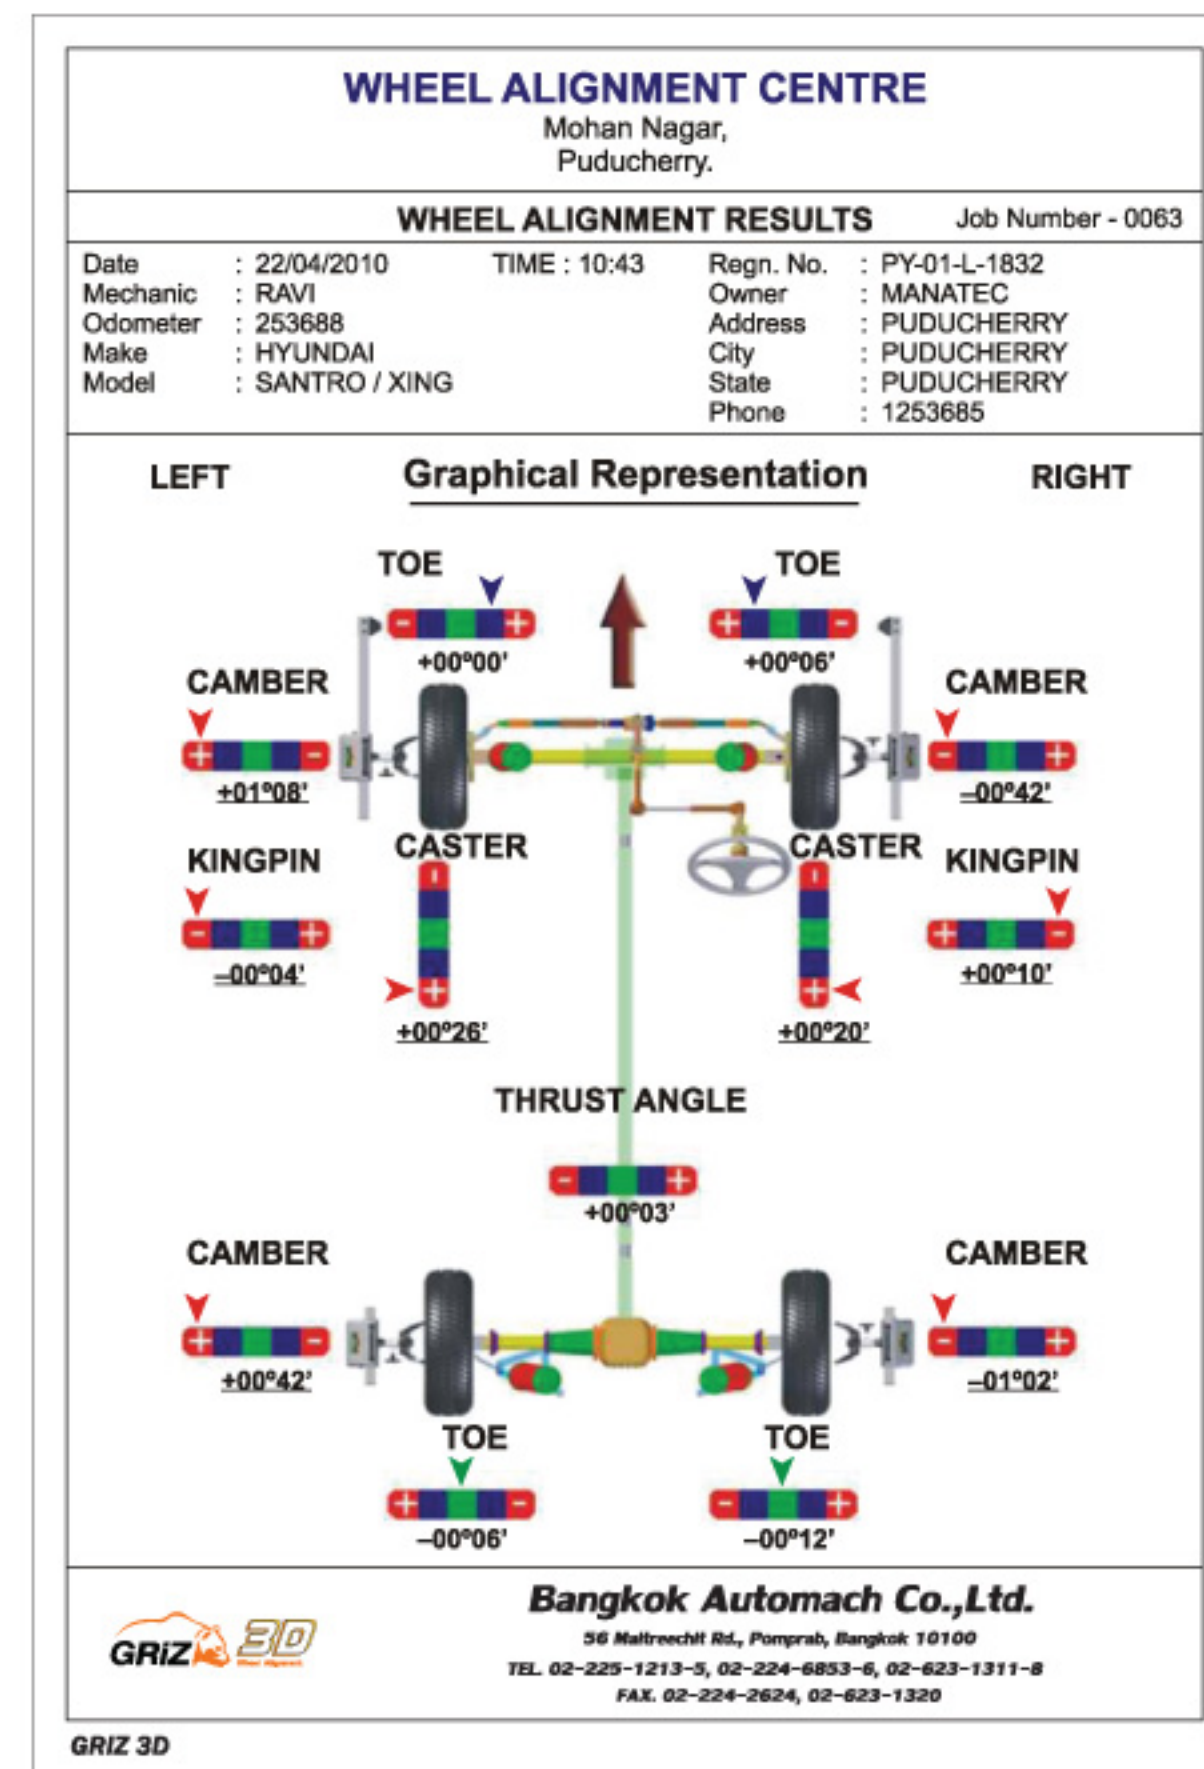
WHEEL ALIGNMENT CENTRE
Mohan Nagar,
Puducherry.

WHEEL ALIGNMENT RESULTS Job Number - 0063

Date : 22/04/2010 TIME : 10:43
Mechanic : RAVI
Odometer : 253688
Make : HYUNDAI
Model : SANTRO / XING

Regn. No. : PY-01-L-1832
Owner : MANATEC
Address : PUDUCHERRY
City : PUDUCHERRY
State : PUDUCHERRY
Phone : 1253685

LEFT Graphical Representation RIGHT

TOE
- +
+00°00'

TOE
+ -
+00°06'

CAMBER
+ -
+01°08'

CAMBER
- +
-00°42'

KINGPIN
- +
-00°04'

CASTER
- +
+00°26'

CASTER
- +
+00°20'

KINGPIN
+ -
+00°10'

THRUST ANGLE
- +
+00°03'

CAMBER
+ -
+00°42'

CAMBER
- +
-01°02'

TOE
+ -
-00°06'

TOE
- +
-00°12'

GRiZ 3D

Bangkok Automach Co.,Ltd.
56 Maitreechit Rd., Pomprab, Bangkok 10100
TEL. 02-225-1213-5, 02-224-6853-6, 02-623-1311-8
FAX. 02-224-2624, 02-623-1320

GRIZ 3D